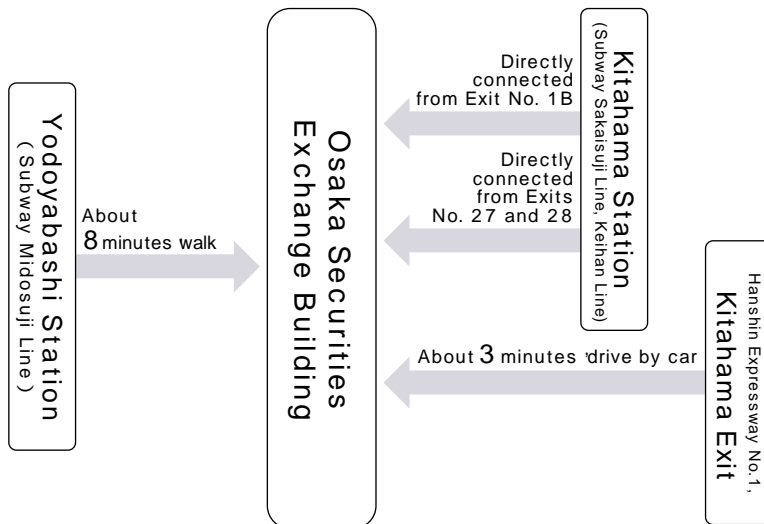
Yodoyabashi Station
( Subway Midosuji Line )

About
8 minutes walk

Osaka Securities
Exchange Building

Directly
connected
from Exit No. 1B

Directly
connected
from Exits
No. 27 and 28

Kitahama Station
(Subway Sakaisuji Line, Keihan Line)

About 3 minutes 'drive by car

Hanshin Expressway No.1,
Kitahama Exit